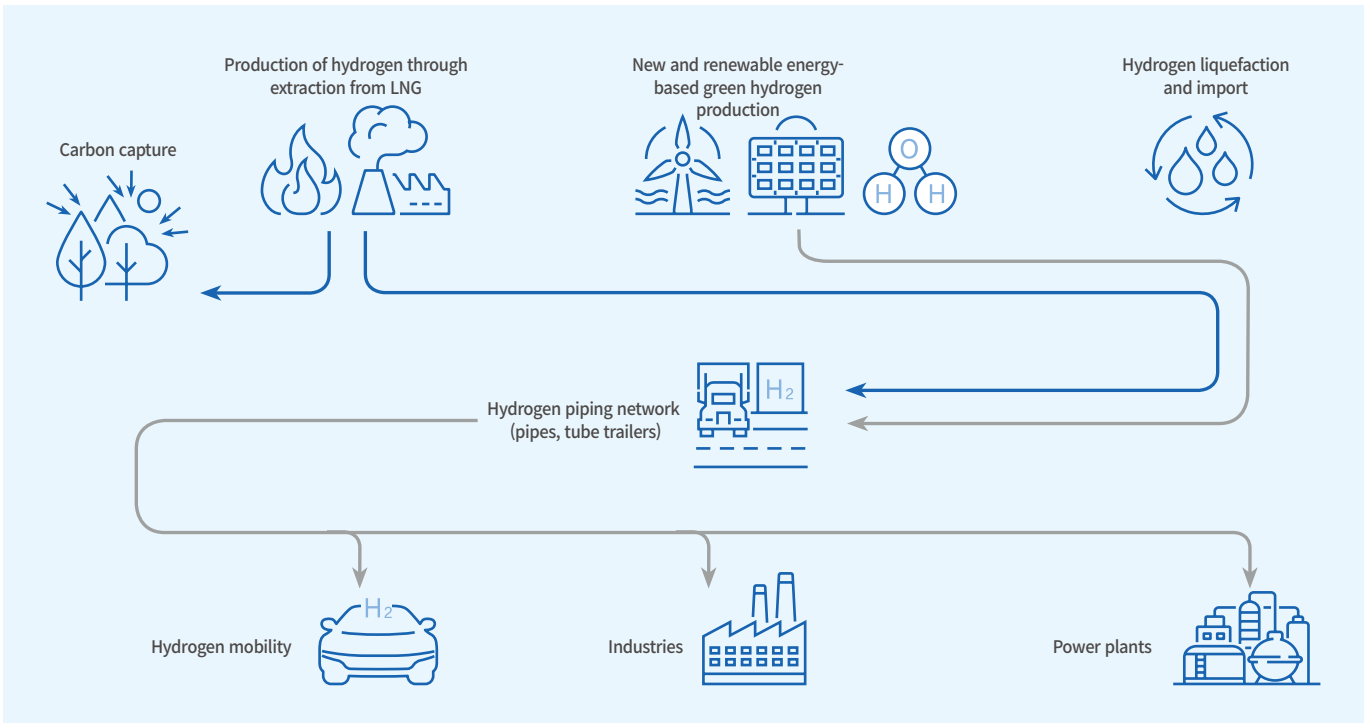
Production of hydrogen through extraction from LNG

New and renewable energy-based green hydrogen production

Hydrogen liquefaction and import

Carbon capture

O

H H

H$_2$

Hydrogen piping network (pipes, tube trailers)

H$_2$

Hydrogen mobility

Industries

Power plants